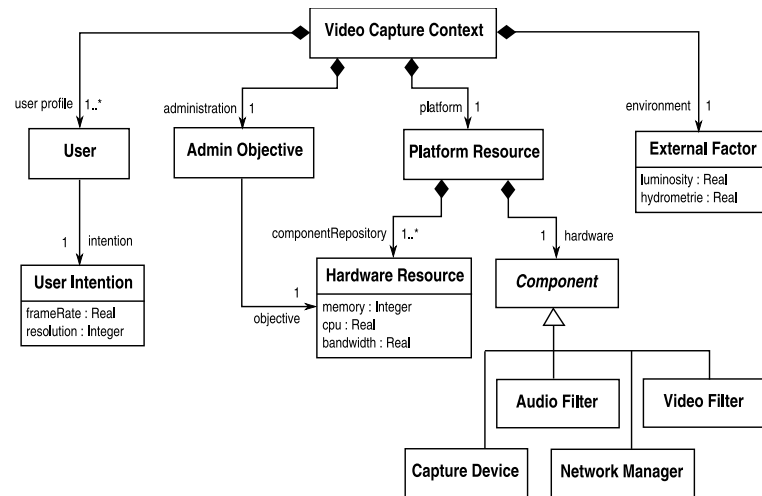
Video Capture Context

user profile 1..*

administration 1

platform 1

environment 1

User

Admin Objective

Platform Resource

External Factor

luminosity : Real
hydrometrie : Real

1 intention

componentRepository 1..*

1 hardware

User Intention

frameRate : Real
resolution : Integer

1

objective

Hardware Resource

memory : Integer
cpu : Real
bandwidth : Real

*Component*

Audio Filter

Video Filter

Capture Device

Network Manager